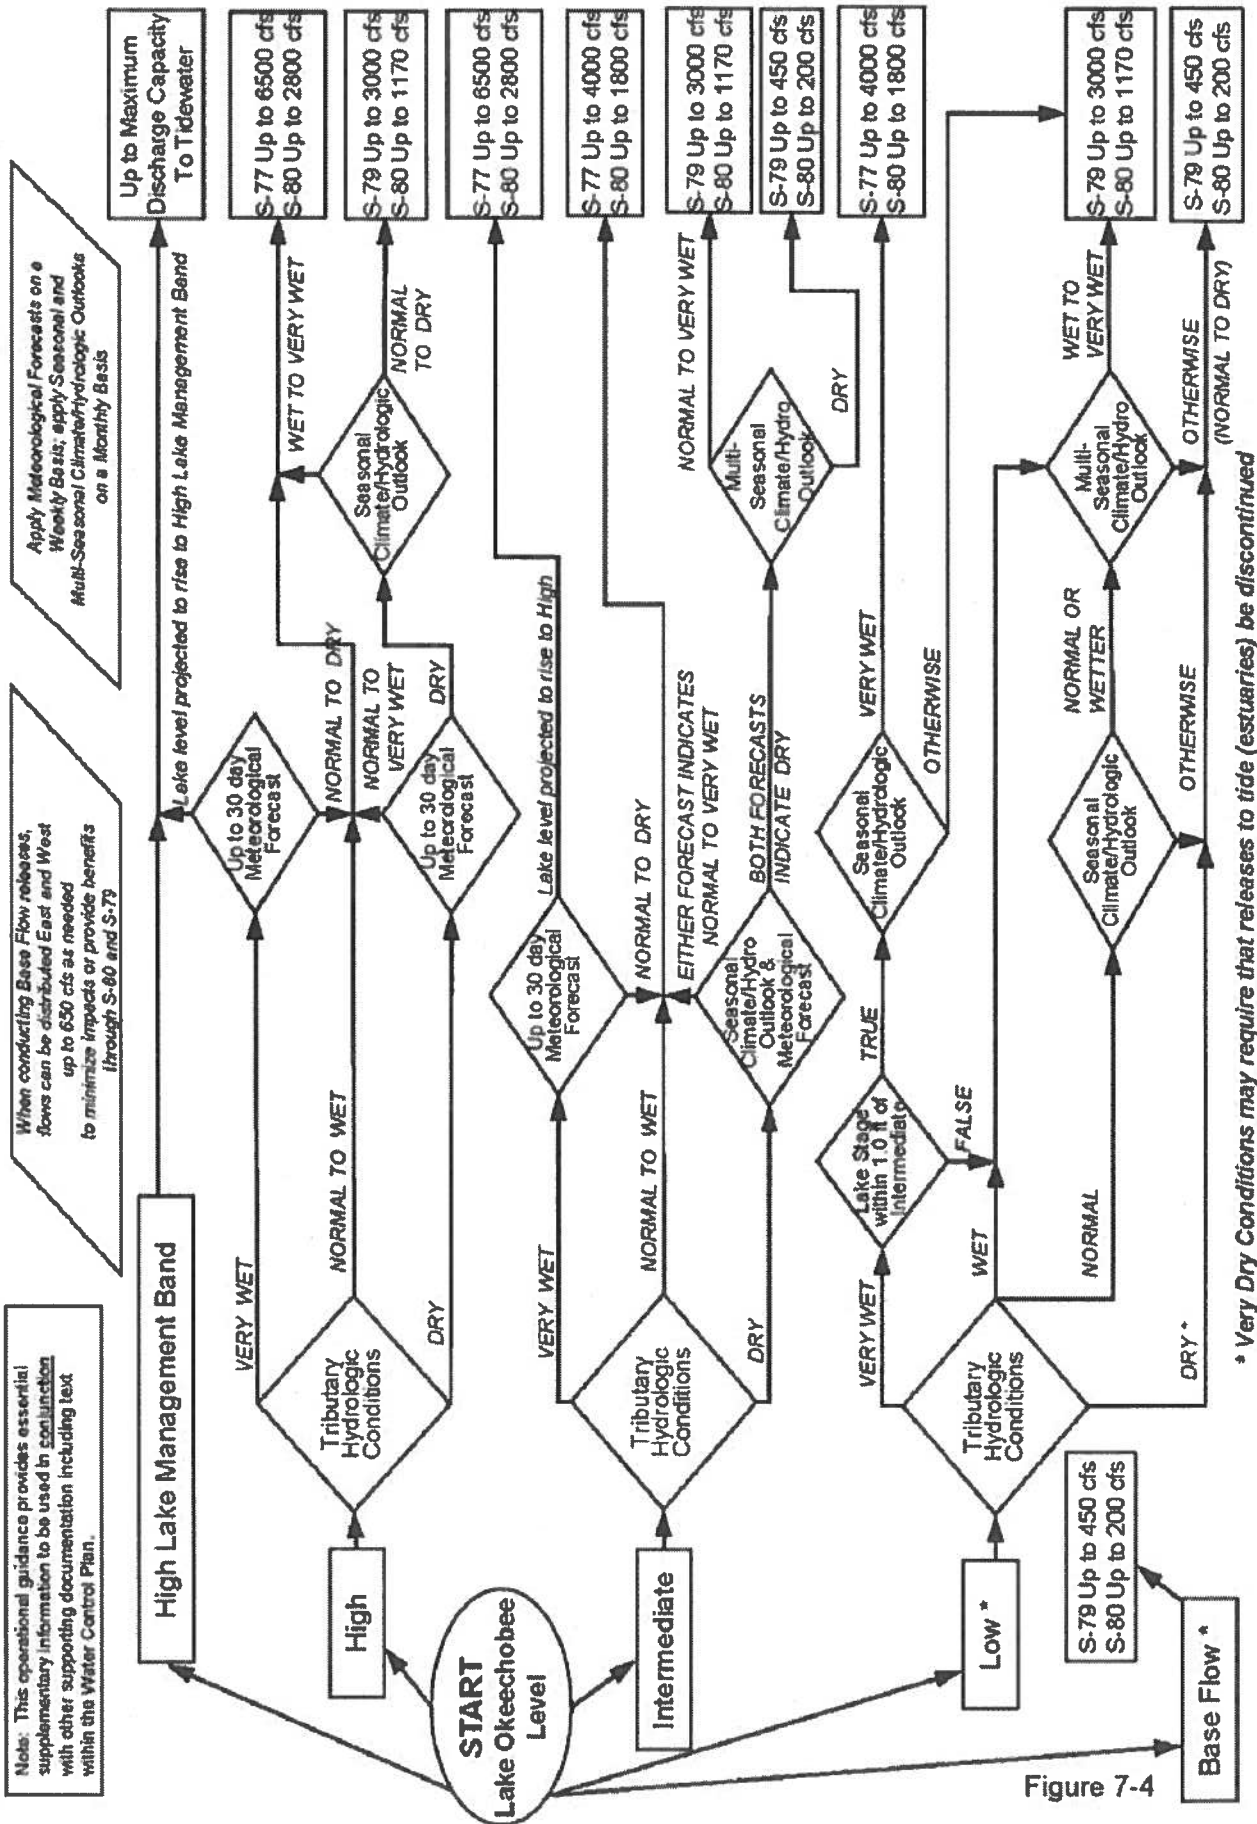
Note: This operational guidance provides essential supplementary information to be used in conjunction with other supporting documentation including text within the Water Control Plan.

When conducting Base Flow releases, flows can be distributed East and West up to 650 cfs as needed to minimize impacts or provide benefits through S-80 and S-79

Apply Meteorological Forecasts on a Weekly Basis; apply Seasonal and Multi-Seasonal Climate/Hydrologic Outlooks on a Monthly Basis

START
Lake Okeechobee Level

High Lake Management Band

Lake level projected to rise to High Lake Management Band

Up to Maximum Discharge Capacity To Tidewater

High

Tributary Hydrologic Conditions

VERY WET

NORMAL TO WET

DRY

Up to 30 day Meteorological Forecast

NORMAL TO DRY

NORMAL TO VERY WET

Up to 30 day Meteorological Forecast

DRY

Seasonal Climate/Hydrologic Outlook

WET TO VERY WET

NORMAL TO DRY

S-77 Up to 6500 cfs
S-80 Up to 2800 cfs

S-79 Up to 3000 cfs
S-80 Up to 1170 cfs

Intermediate

Tributary Hydrologic Conditions

VERY WET

NORMAL TO WET

DRY

Up to 30 day Meteorological Forecast

Lake level projected to rise to High

NORMAL TO DRY

Seasonal Climate/Hydro Outlook & Meteorological Forecast

EITHER FORECAST INDICATES NORMAL TO VERY WET

BOTH FORECASTS INDICATE DRY

Multi-Seasonal Climate/Hydro Outlook

NORMAL TO VERY WET

DRY

S-77 Up to 6500 cfs
S-80 Up to 2800 cfs

S-77 Up to 4000 cfs
S-80 Up to 1800 cfs

S-79 Up to 3000 cfs
S-80 Up to 1170 cfs

S-79 Up to 450 cfs
S-80 Up to 200 cfs

Low *

Tributary Hydrologic Conditions

VERY WET

WET

NORMAL

DRY *

Lake Stage within 1.0 ft of Intermediate

TRUE

FALSE

Seasonal Climate/Hydrologic Outlook

VERY WET

OTHERWISE

S-77 Up to 4000 cfs
S-80 Up to 1800 cfs

Seasonal Climate/Hydrologic Outlook

NORMAL OR WETTER

OTHERWISE

Multi-Seasonal Climate/Hydro Outlook

WET TO VERY WET

OTHERWISE (NORMAL TO DRY)

S-79 Up to 3000 cfs
S-80 Up to 1170 cfs

S-79 Up to 450 cfs
S-80 Up to 200 cfs

Base Flow *

S-79 Up to 450 cfs
S-80 Up to 200 cfs

* Very Dry Conditions may require that releases to tide (estuaries) be discontinued

Figure 7-4